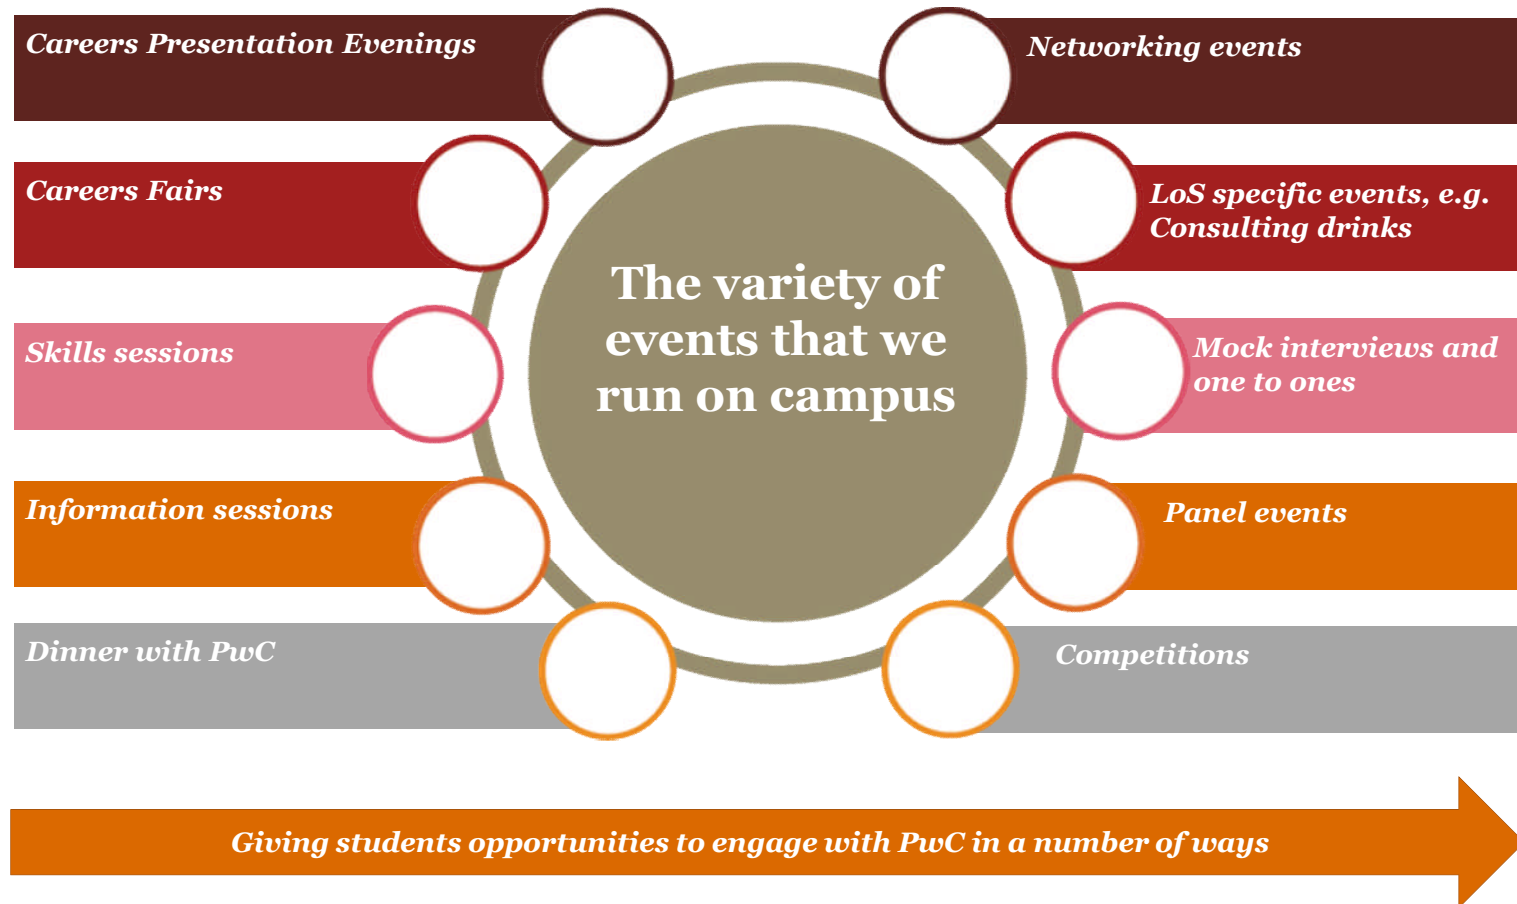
Careers Presentation Evenings

Networking events

Careers Fairs

LoS specific events, e.g. Consulting drinks

The variety of events that we run on campus

Skills sessions

Mock interviews and one to ones

Information sessions

Panel events

Dinner with PwC

Competitions

Giving students opportunities to engage with PwC in a number of ways